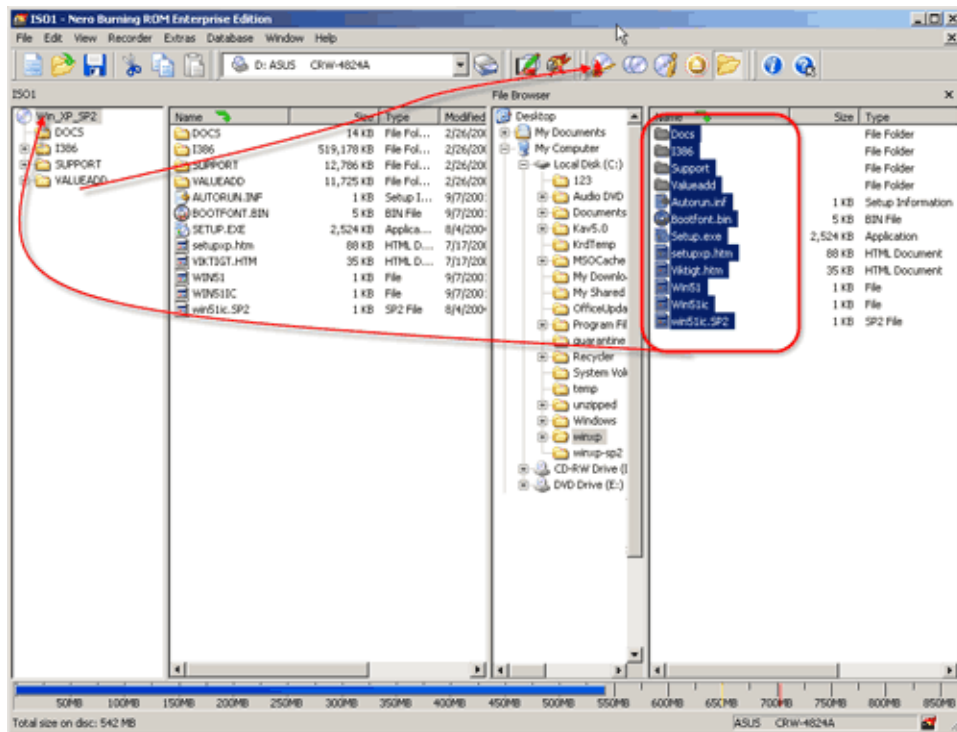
ISO1 - Nero Burning ROM Enterprise Edition

File Edit View Recorder Extras Database Window Help

D: ASUS CRW-4824A

ISO1

Win_XP_SP2
DOCS
I386
SUPPORT
VALUEADD

| Name | Size | Type | Modified |
|---|---|---|---|
| DOCS | 14 KB | File Fol... | 2/26/200 |
| I386 | 519,178 KB | File Fol... | 2/26/200 |
| SUPPORT | 12,786 KB | File Fol... | 2/26/200 |
| VALUEADD | 11,725 KB | File Fol... | 2/26/200 |
| AUTORUN.INF | 1 KB | Setup I... | 9/7/200 |
| BOOTFONT.BIN | 5 KB | BIN File | 9/7/200 |
| SETUP.EXE | 2,524 KB | Applica... | 8/4/200 |
| setupxp.htm | 88 KB | HTML D... | 7/17/200 |
| VIKTIGT.HTM | 35 KB | HTML D... | 7/17/200 |
| WIN51 | 1 KB | File | 9/7/200 |
| WIN51IC | 1 KB | File | 9/7/200 |
| win51ic.SP2 | 1 KB | SP2 File | 8/4/200 |

File Browser

Desktop
My Documents
My Computer
Local Disk (C:)
123
Audio DVD
Documents
Kav5.0
KrdTemp
MSOCache
My Downlo
My Shared
OfficeUpda
Program Fil
quarantine
Recycler
System Vol
temp
unzipped
Windows
winxp
winxp-sp2
CD-RW Drive (I
DVD Drive (E:)

| Name | Size | Type |
|---|---|---|
| Docs | | File Folder |
| I386 | | File Folder |
| Support | | File Folder |
| Valueadd | | File Folder |
| Autorun.inf | 1 KB | Setup Information |
| Bootfont.bin | 5 KB | BIN File |
| Setup.exe | 2,524 KB | Application |
| setupxp.htm | 88 KB | HTML Document |
| Viktigt.htm | 35 KB | HTML Document |
| Win51 | 1 KB | File |
| Win51ic | 1 KB | File |
| win51ic.SP2 | 1 KB | SP2 File |

50MB 100MB 150MB 200MB 250MB 300MB 350MB 400MB 450MB 500MB 550MB 600MB 650MB 700MB 750MB 800MB 850MB

Total size on disc: 542 MB

ASUS CRW-4824A